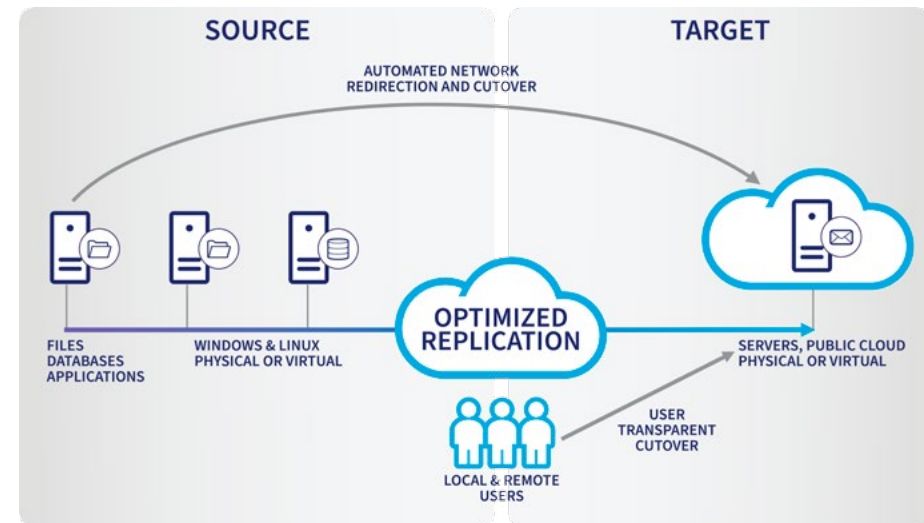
SOURCE

TARGET

AUTOMATED NETWORK REDIRECTION AND CUTOVER

FILES
DATABASES
APPLICATIONS

WINDOWS & LINUX
PHYSICAL OR VIRTUAL

OPTIMIZED REPLICATION

SERVERS, PUBLIC CLOUD
PHYSICAL OR VIRTUAL

USER TRANSPARENT CUTOVER

LOCAL & REMOTE USERS